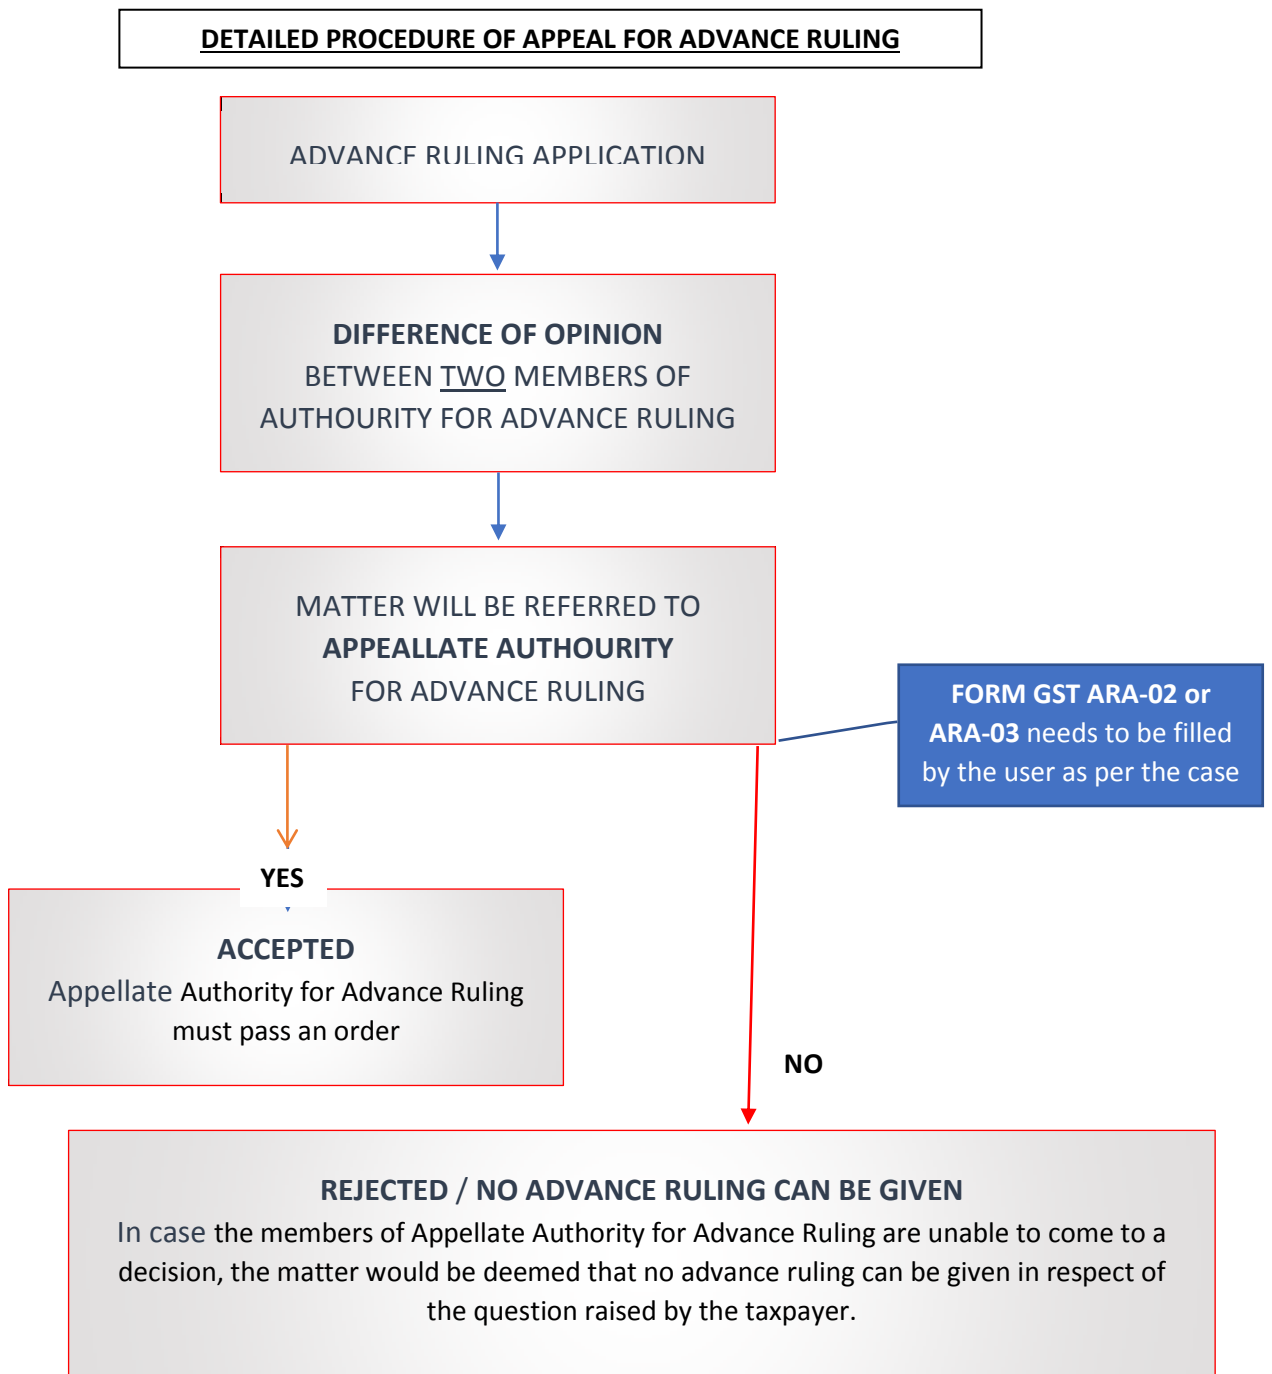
DETAILED PROCEDURE OF APPEAL FOR ADVANCE RULING

ADVANCE RULING APPLICATION

DIFFERENCE OF OPINION BETWEEN TWO MEMBERS OF AUTHOURITY FOR ADVANCE RULING

MATTER WILL BE REFERRED TO APPEALLATE AUTHOURITY FOR ADVANCE RULING

FORM GST ARA-02 or ARA-03 needs to be filled by the user as per the case

YES

ACCEPTED
Appellate Authority for Advance Ruling must pass an order

NO

REJECTED / NO ADVANCE RULING CAN BE GIVEN
In case the members of Appellate Authority for Advance Ruling are unable to come to a decision, the matter would be deemed that no advance ruling can be given in respect of the question raised by the taxpayer.